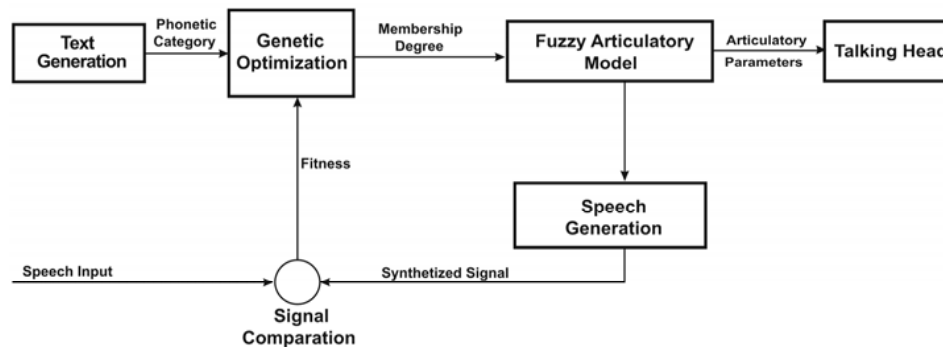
Text Generation

Phonetic Category

Genetic Optimization

Membership Degree

Fuzzy Articulatory Model

Articulatory Parameters

Talking Head

Fitness

Speech Generation

Speech Input

Synthetized Signal

Signal Comparation